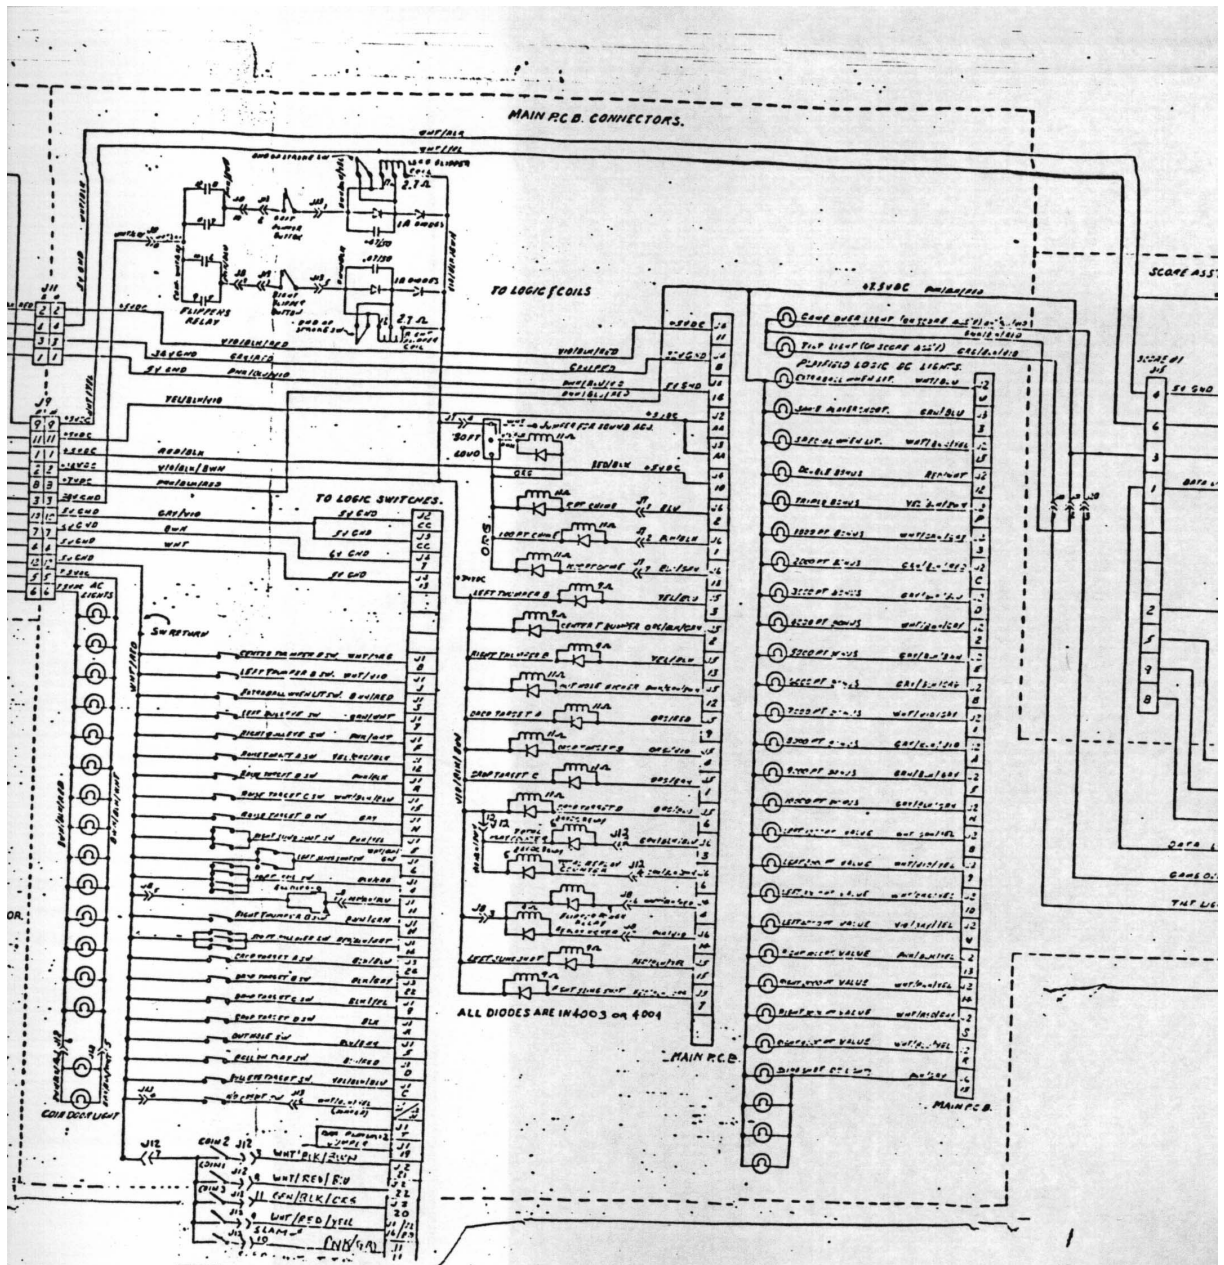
MAIN P.C.B. CONNECTORS.

WHT/RED

TO LOGIC [COILS

FLIPPERS RELAY

SCORE ASS'Y

J11

J9

+5VDC

24V GND

5V GND

YEL/BLK/VIO

RED/BLK

VIO/BLK/BRN

TO LOGIC SWITCHES.

5V GND

+5VDC

PLAYFIELD LOGIC DC LIGHTS.

SOFT

LOUD

JUMPER FOR SOUND ADJ.

SW RETURN

CENTER THUMPER B SW.

LEFT THUMPER B SW.

OUTHOLE SW

SCORE #1

J15

ALL DIODES ARE IN4003 OR 4004

MAIN P.C.B.

MAIN P.C.B.

COIN DOOR LIGHT

COIN 2 J12

COIN 1

COIN 3

WHT/BLK/BRN

WHT/RED/BLU

GRN/BLK/GRY

WHT/RED/YEL

SLAM

GRN/GRN

J12

DATA

GAME OVER

TILT LIGHT

OR